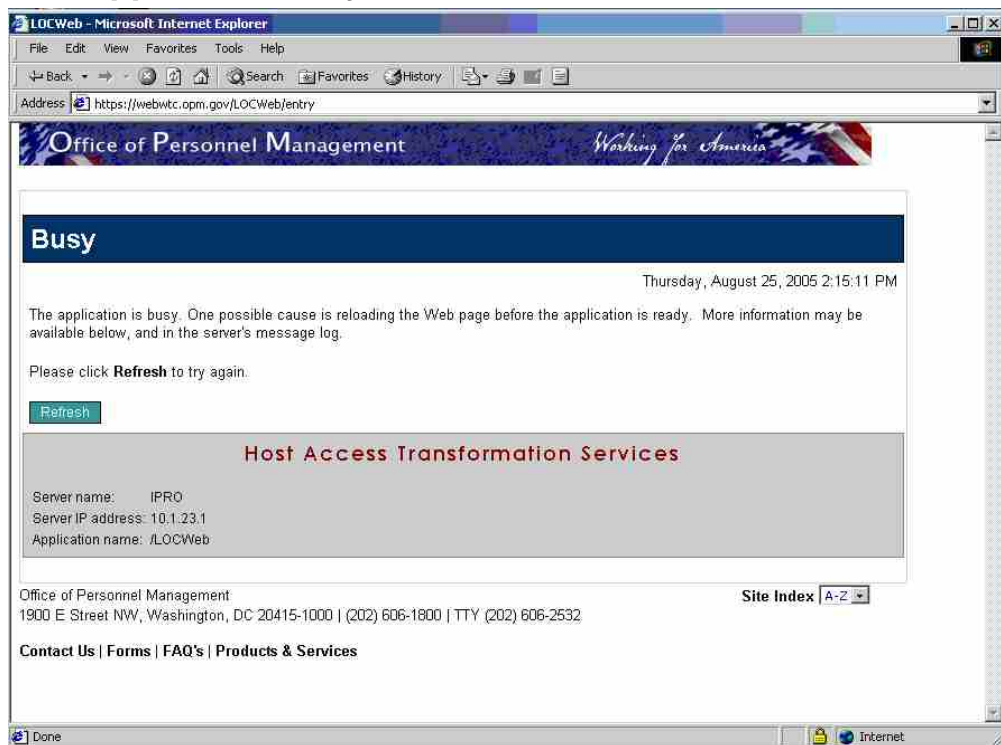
LOCWeb - Microsoft Internet Explorer

File Edit View Favorites Tools Help

Back Search Favorites History

Address https://webwtc.opm.gov/LOCWeb/entry

Office of Personnel Management

Working for America

Busy

Thursday, August 25, 2005 2:15:11 PM

The application is busy. One possible cause is reloading the Web page before the application is ready. More information may be available below, and in the server's message log.

Please click **Refresh** to try again.

Refresh

Host Access Transformation Services

Server name: IPRO
Server IP address: 10.1.23.1
Application name: /LOCWeb

Office of Personnel Management
1900 E Street NW, Washington, DC 20415-1000 | (202) 606-1800 | TTY (202) 606-2532

Site Index A-Z

Contact Us | Forms | FAQ's | Products & Services

Done

Internet